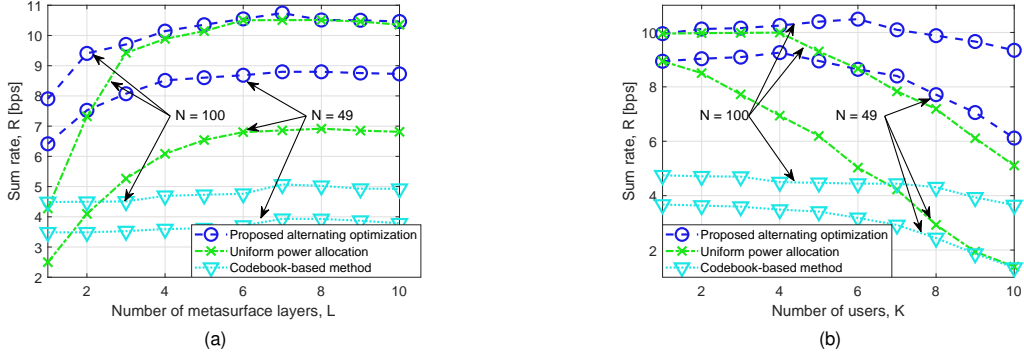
Sum rate, R [bps]

11
10
9
8
7
6
5
4
3
2

N = 100
N = 49

Proposed alternating optimization
Uniform power allocation
Codebook-based method

2 4 6 8 10

Number of metasurface layers, L

(a)

Sum rate, R [bps]

10
8
6
4
2

N = 100
N = 49

Proposed alternating optimization
Uniform power allocation
Codebook-based method

2 4 6 8 10

Number of users, K

(b)